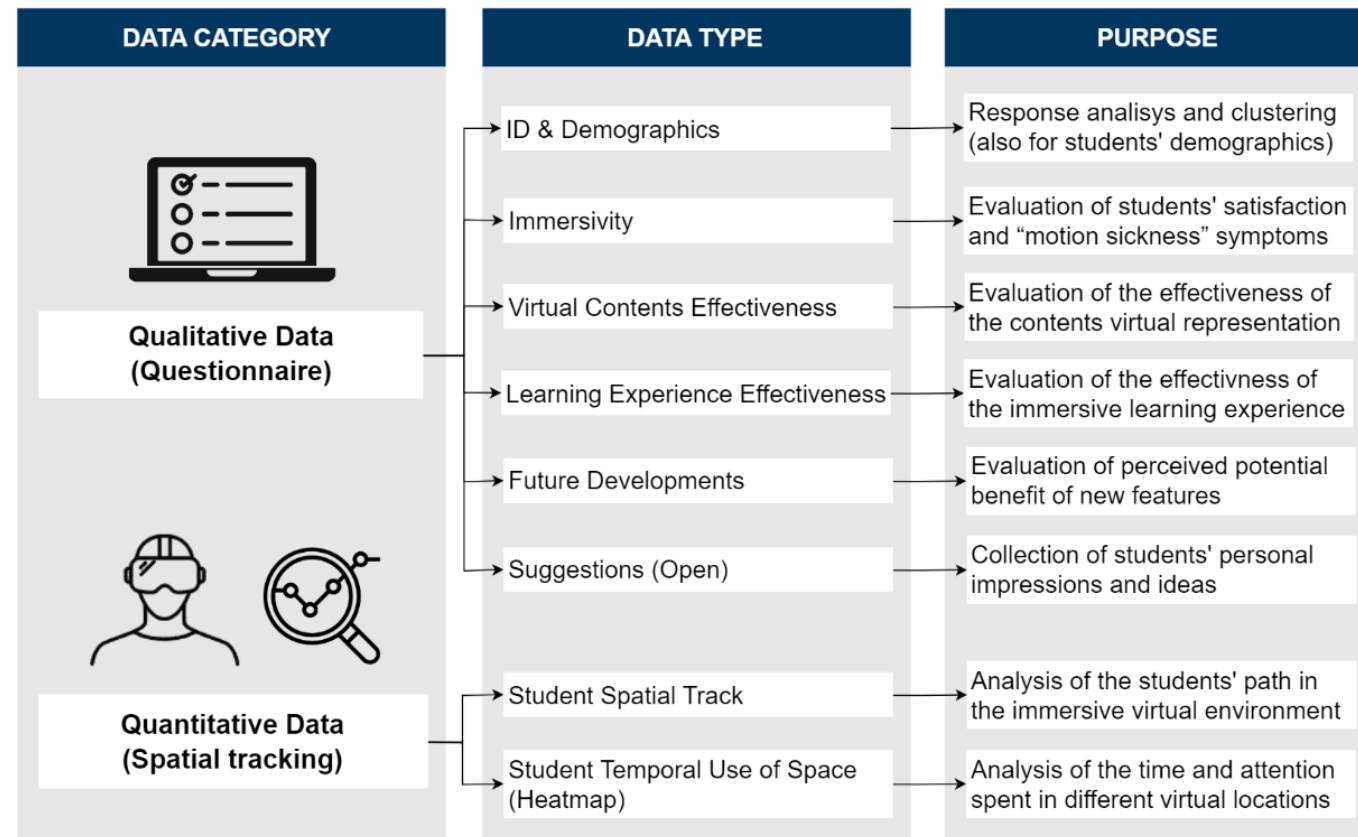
| DATA CATEGORY | DATA TYPE | PURPOSE |
|---|---|---|
| Qualitative Data (Questionnaire) | ID & Demographics | Response analisys and clustering (also for students' demographics) |
| | Immersivity | Evaluation of students' satisfaction and “motion sickness” symptoms |
| | Virtual Contents Effectiveness | Evaluation of the effectiveness of the contents virtual representation |
| | Learning Experience Effectiveness | Evaluation of the effectivness of the immersive learning experience |
| | Future Developments | Evaluation of perceived potential benefit of new features |
| | Suggestions (Open) | Collection of students' personal impressions and ideas |
| Quantitative Data (Spatial tracking) | Student Spatial Track | Analysis of the students' path in the immersive virtual environment |
| | Student Temporal Use of Space (Heatmap) | Analysis of the time and attention spent in different virtual locations |